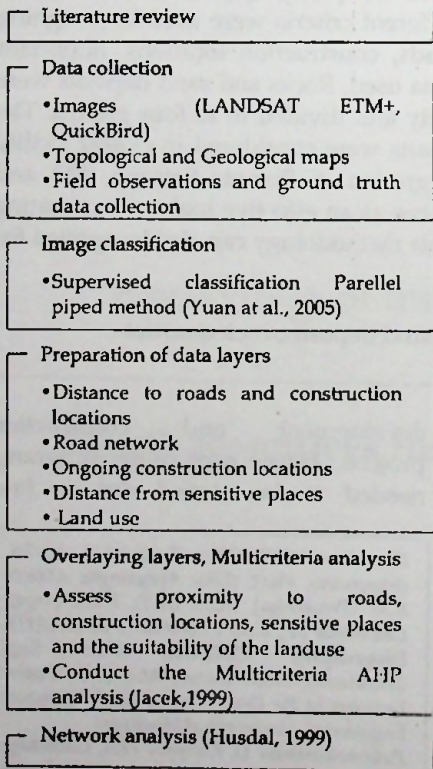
Literature review

Data collection

•Images (LANDSAT ETM+, QuickBird)
•Topological and Geological maps
•Field observations and ground truth data collection

Image classification

•Supervised classification Parellel piped method (Yuan at al., 2005)

Preparation of data layers

•Distance to roads and construction locations
•Road network
•Ongoing construction locations
•DIstance from sensitive places
• Land use

Overlaying layers, Multicriteria analysis

•Assess proximity to roads, construction locations, sensitive places and the suitability of the landuse
•Conduct the Multicriteria AHP analysis (Jacek,1999)

Network analysis (Husdal, 1999)